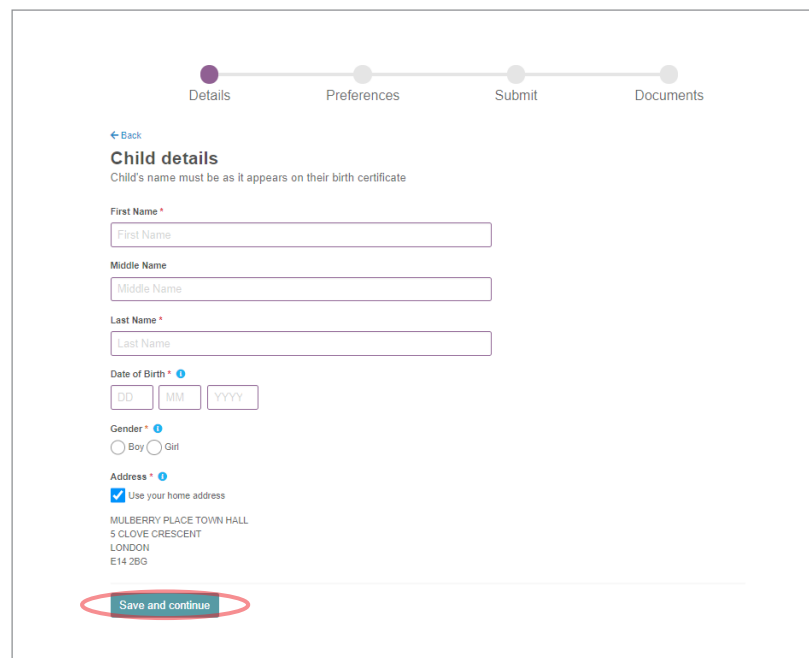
Details
Preferences
Submit
Documents

← Back

Child details

Child's name must be as it appears on their birth certificate

First Name *
First Name

Middle Name
Middle Name

Last Name *
Last Name

Date of Birth *
DD MM YYYY

Gender *
Boy Girl

Address *
Use your home address

MULBERRY PLACE TOWN HALL
5 CLOVE CRESCENT
LONDON
E14 2BG

Save and continue